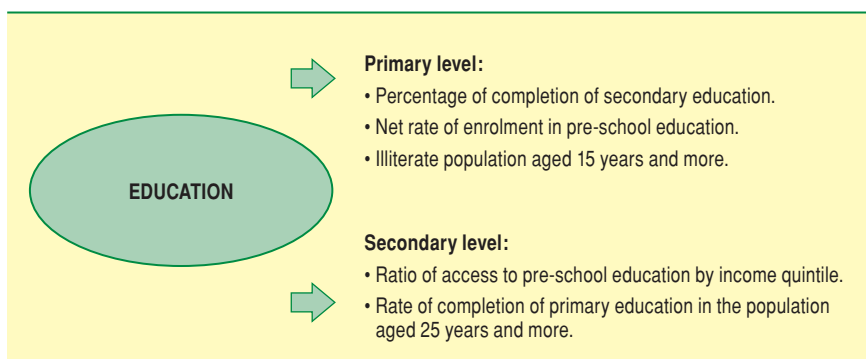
EDUCATION

Primary level:
• Percentage of completion of secondary education.
• Net rate of enrolment in pre-school education.
• Illiterate population aged 15 years and more.

Secondary level:
• Ratio of access to pre-school education by income quintile.
• Rate of completion of primary education in the population aged 25 years and more.